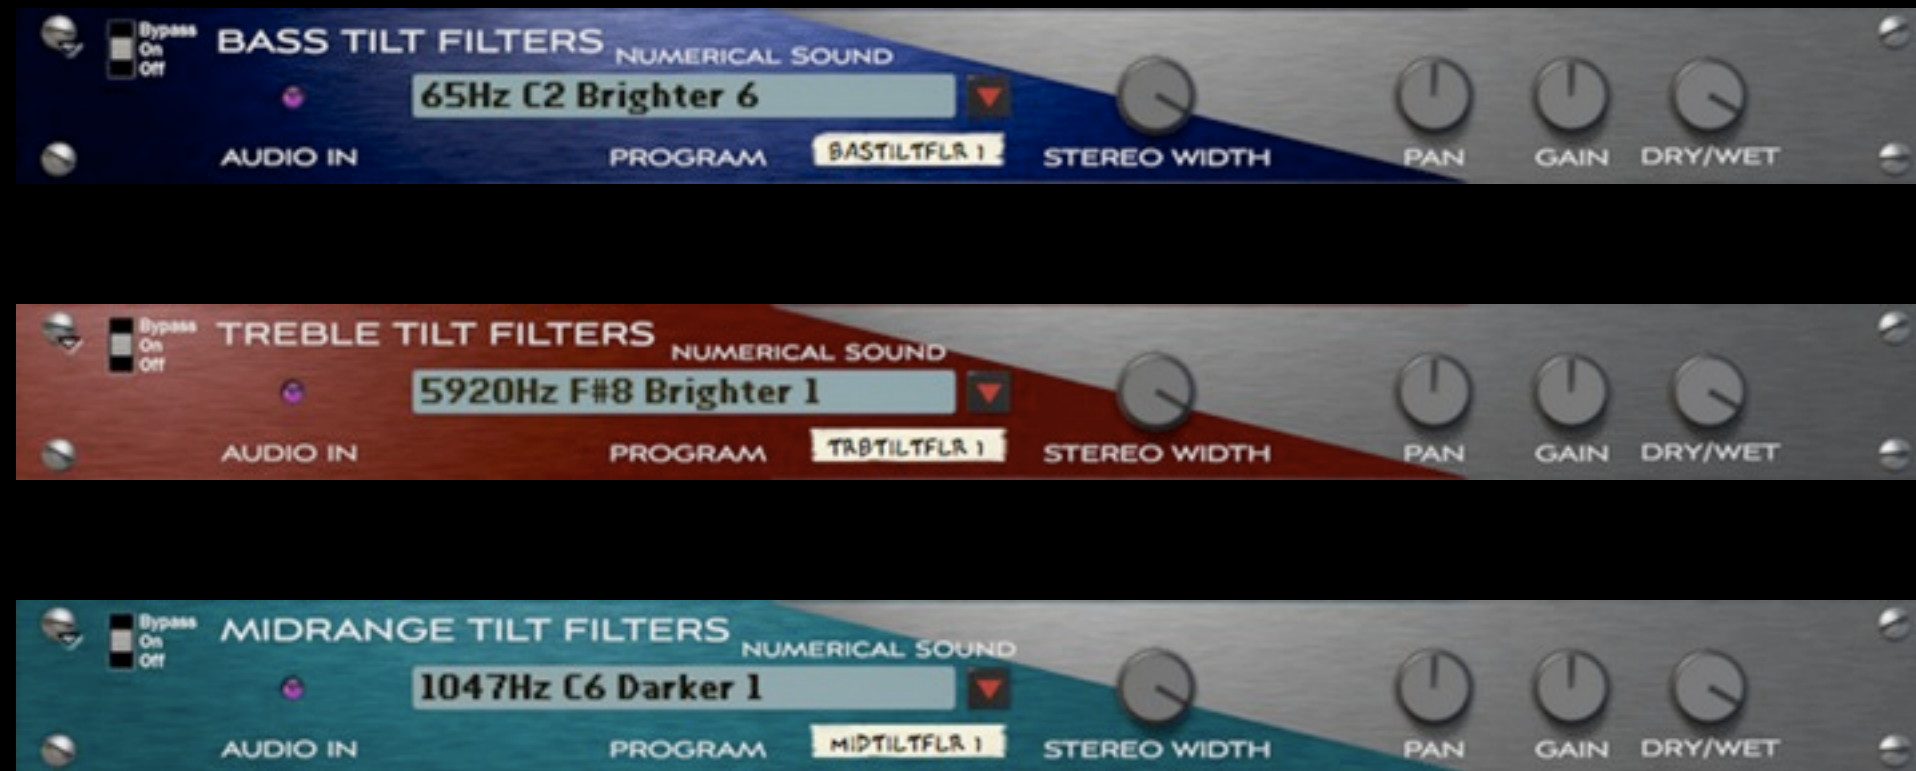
Bypass
On
Off
BASS TILT FILTERS NUMERICAL SOUND
65Hz C2 Brighter 6
AUDIO IN
PROGRAM
BASTILTFLR 1
STEREO WIDTH
PAN
GAIN
DRY/WET

Bypass
On
Off
TREBLE TILT FILTERS NUMERICAL SOUND
5920Hz F#8 Brighter 1
AUDIO IN
PROGRAM
TRBTILTFLR 1
STEREO WIDTH
PAN
GAIN
DRY/WET

Bypass
On
Off
MIDRANGE TILT FILTERS NUMERICAL SOUND
1047Hz C6 Darker 1
AUDIO IN
PROGRAM
MIDTILTFLR 1
STEREO WIDTH
PAN
GAIN
DRY/WET